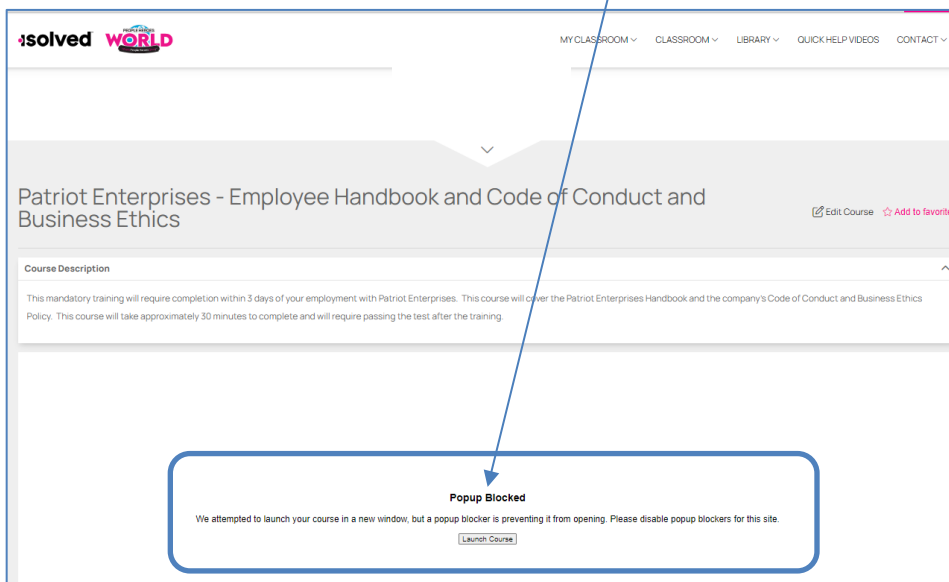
isolved PEOPLE HEROES WORLD

MY CLASSROOM CLASSROOM LIBRARY QUICK HELP VIDEOS CONTACT

Patriot Enterprises - Employee Handbook and Code of Conduct and Business Ethics

Edit Course Add to favorit

Course Description

This mandatory training will require completion within 3 days of your employment with Patriot Enterprises. This course will cover the Patriot Enterprises Handbook and the company's Code of Conduct and Business Ethics Policy. This course will take approximately 30 minutes to complete and will require passing the test after the training.

Popup Blocked

We attempted to launch your course in a new window, but a popup blocker is preventing it from opening. Please disable popup blockers for this site.

Launch Course